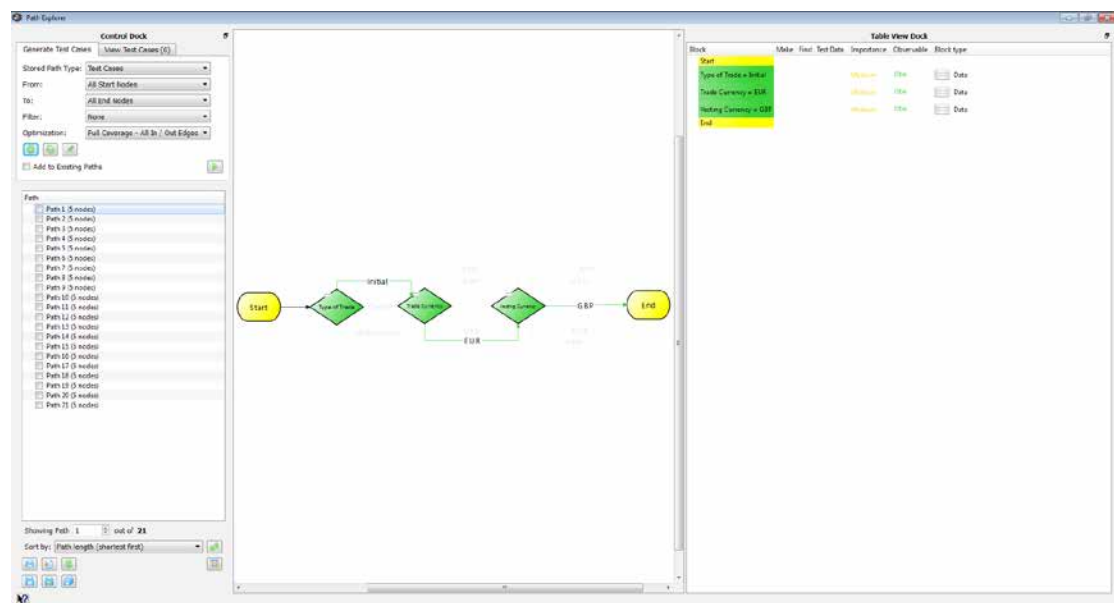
Path Explorer

Control Dock

Generate Test Cases | View Test Cases (0)

Stored Path Type: Test Cases
From: All Start Nodes
To: All End Nodes
Filter: None
Optimization: Full Coverage - All In / Out Edges

Add to Existing Paths

Path
Path 1 (5 nodes)
Path 2 (5 nodes)
Path 3 (5 nodes)
Path 4 (5 nodes)
Path 5 (5 nodes)
Path 6 (5 nodes)
Path 7 (5 nodes)
Path 8 (5 nodes)
Path 9 (5 nodes)
Path 10 (5 nodes)
Path 11 (5 nodes)
Path 12 (5 nodes)
Path 13 (5 nodes)
Path 14 (5 nodes)
Path 15 (5 nodes)
Path 16 (5 nodes)
Path 17 (5 nodes)
Path 18 (5 nodes)
Path 19 (5 nodes)
Path 20 (5 nodes)
Path 21 (5 nodes)

Showing Path 1 out of 21
Sort by: Path length (shortest first)

Start
Type of Trade
Initial
Trade Currency
EUR
Netting Currency
GBP
End

Table View Dock

| Block | Make | Find | Test Data | Importance | Observable | Block type |
|---|---|---|---|---|---|---|
| Start | | | | | | |
| Type of Trade = Initial | | | | Medium | Else | Data |
| Trade Currency = EUR | | | | Medium | Else | Data |
| Netting Currency = GBP | | | | Medium | Else | Data |
| End | | | | | | |